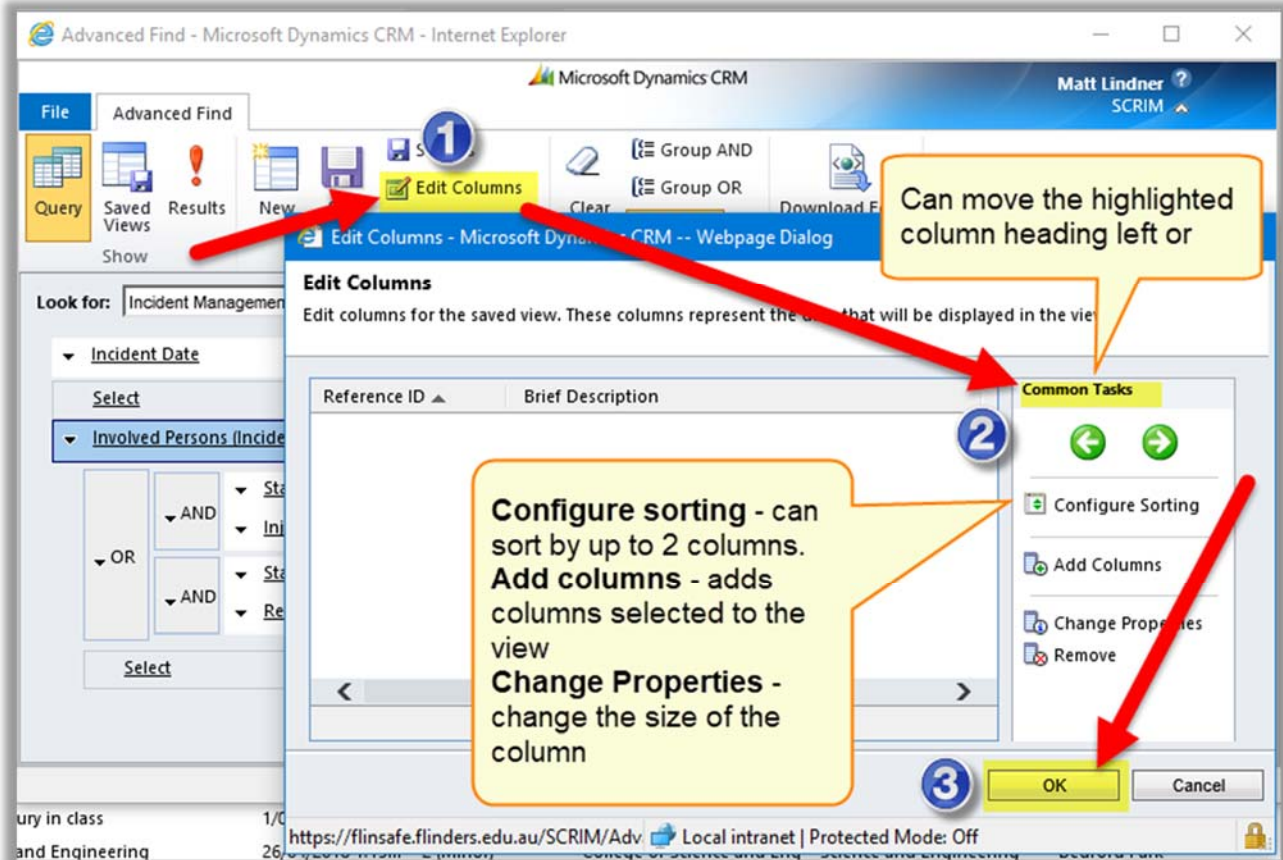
Advanced Find - Microsoft Dynamics CRM - Internet Explorer

Microsoft Dynamics CRM

Matt Lindner
SCRIM

File
Advanced Find

Query
Saved Views
Results
New
S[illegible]
Edit Columns
Clear
Group AND
Group OR
Download F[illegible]
Show

1

Can move the highlighted column heading left or

Edit Columns - Microsoft Dyna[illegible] CRM -- Webpage Dialog

Edit Columns
Edit columns for the saved view. These columns represent the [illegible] that will be displayed in the vie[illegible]

Look for: Incident Managemen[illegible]

Incident Date
Select
Involved Persons (Incide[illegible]
OR
AND
AND
St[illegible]
Inj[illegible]
St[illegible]
Re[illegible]
Select

Reference ID
Brief Description

Common Tasks

2

Configure Sorting
Add Columns
Change Prope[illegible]es
Remove

Configure sorting - can sort by up to 2 columns.
Add columns - adds columns selected to the view
Change Properties - change the size of the column

3

OK
Cancel

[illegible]ury in class
1/0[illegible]
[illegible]and Engineering
26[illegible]

https://flinsafe.flinders.edu.au/SCRIM/Adv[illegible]
Local intranet | Protected Mode: Off